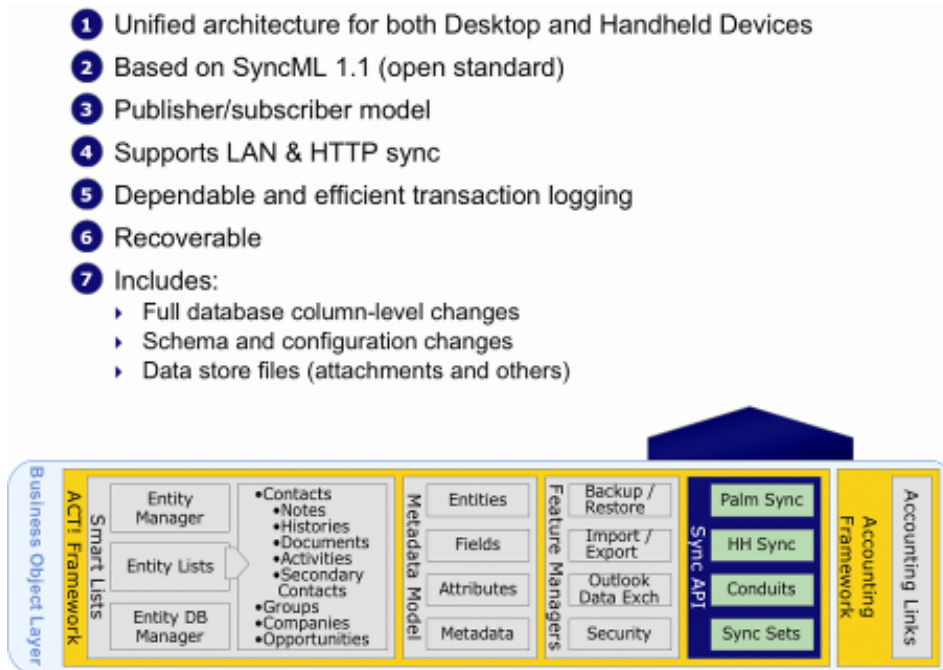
1 Unified architecture for both Desktop and Handheld Devices
2 Based on SyncML 1.1 (open standard)
3 Publisher/subscriber model
4 Supports LAN & HTTP sync
5 Dependable and efficient transaction logging
6 Recoverable
7 Includes:
- Full database column-level changes
- Schema and configuration changes
- Data store files (attachments and others)

Business Object Layer
ACT! Framework
Smart Lists
Entity Manager
Entity Lists
Entity DB Manager
•Contacts
•Notes
•Histories
•Documents
•Activities
•Secondary Contacts
•Groups
•Companies
•Opportunities
Metadata Model
Entities
Fields
Attributes
Metadata
Feature Managers
Backup / Restore
Import / Export
Outlook Data Exch
Security
Sync API
Palm Sync
HH Sync
Conduits
Sync Sets
Accounting Framework
Accounting Links